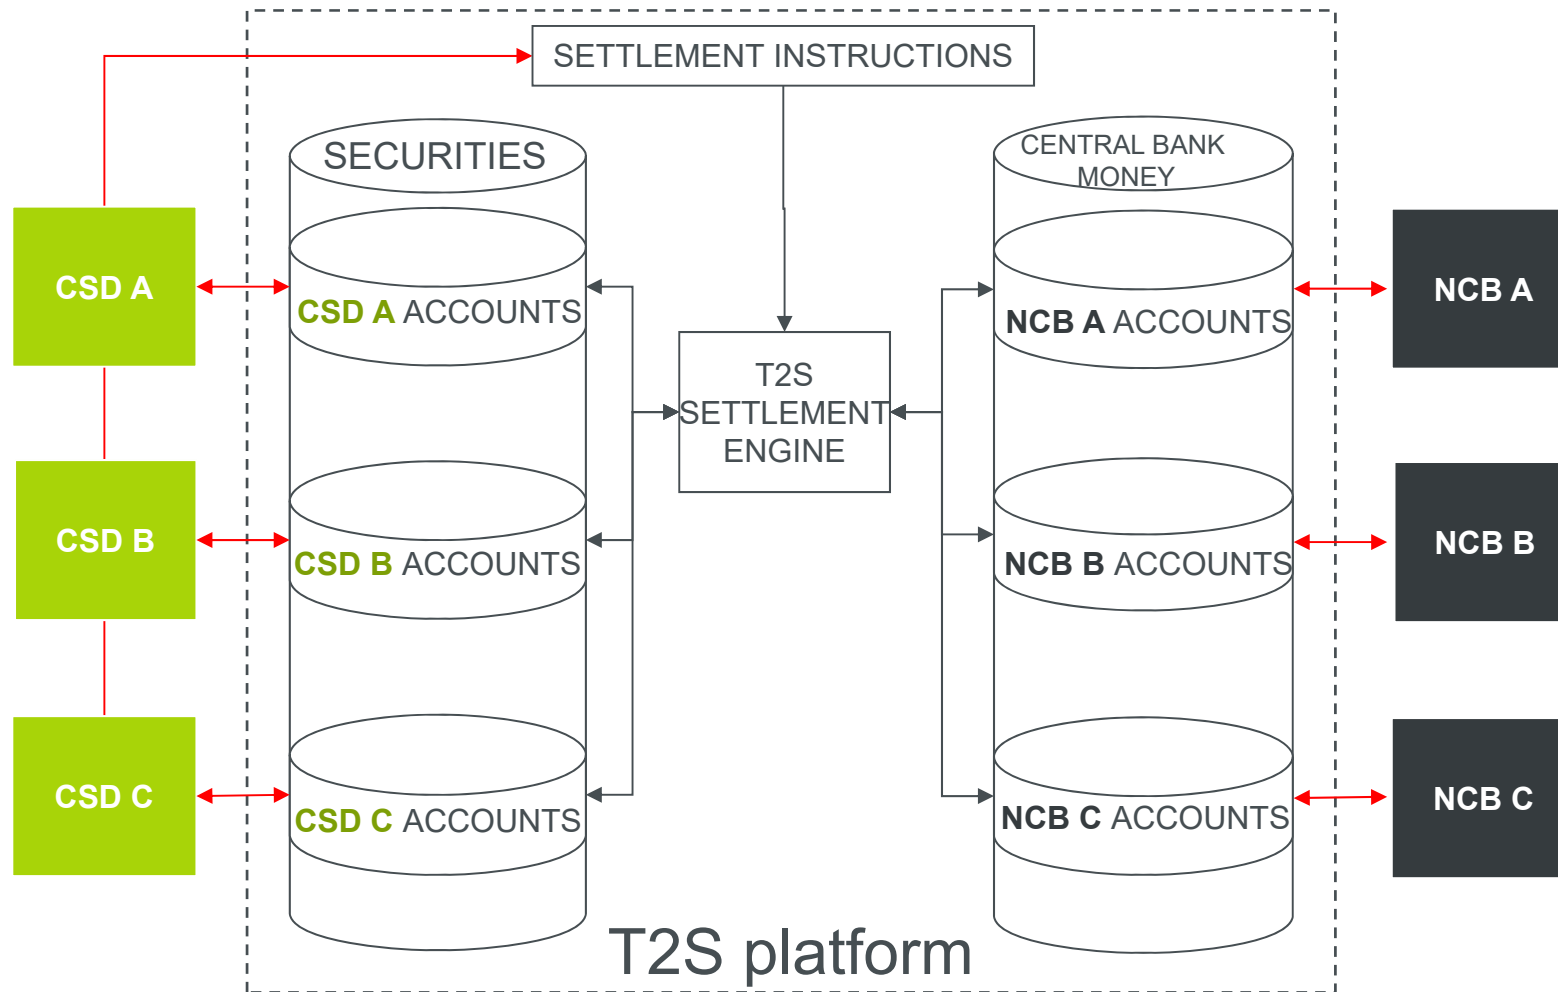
SETTLEMENT INSTRUCTIONS

SECURITIES

CSD A ACCOUNTS

CSD B ACCOUNTS

CSD C ACCOUNTS

CSD A

CSD B

CSD C

T2S SETTLEMENT ENGINE

CENTRAL BANK MONEY

NCB A ACCOUNTS

NCB B ACCOUNTS

NCB C ACCOUNTS

NCB A

NCB B

NCB C

T2S platform